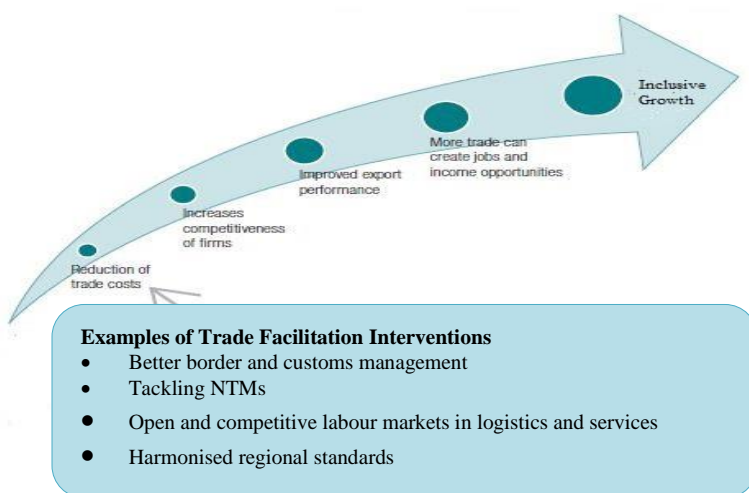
Reduction of trade costs

Increases competitiveness of firms

Improved export performance

More trade can create jobs and income opportunities

Inclusive Growth

**Examples of Trade Facilitation Interventions**
- Better border and customs management
- Tackling NTMs
- Open and competitive labour markets in logistics and services
- Harmonised regional standards